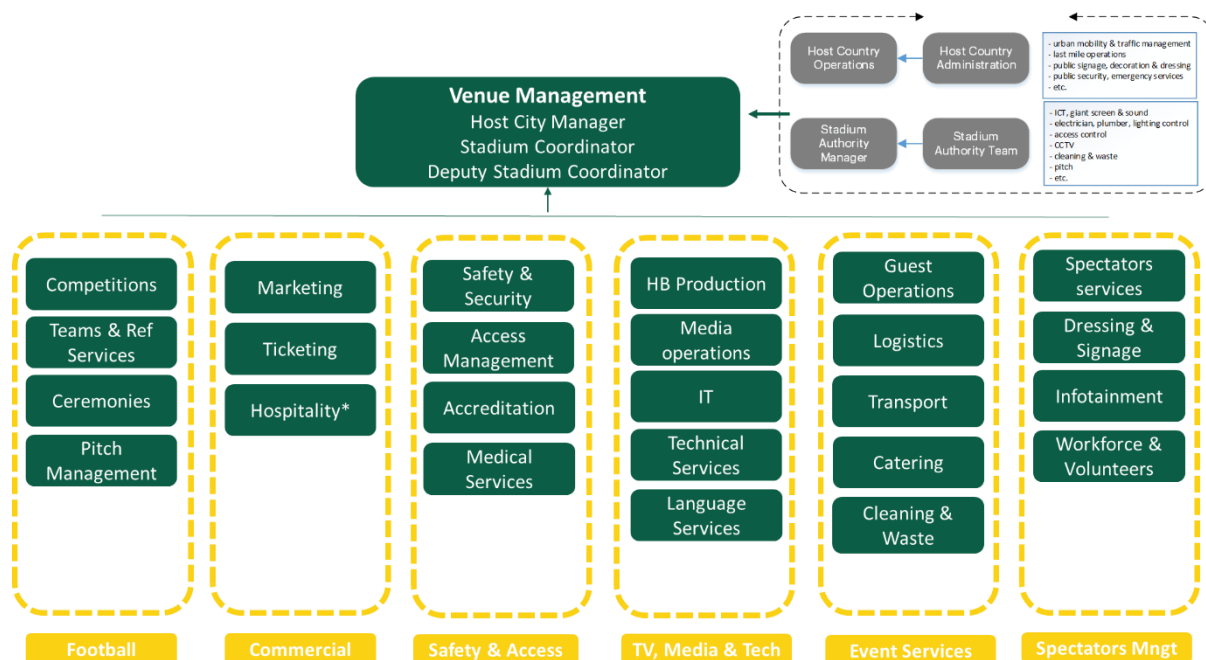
Host Country Operations

Host Country Administration

- urban mobility & traffic management
- last mile operations
- public signage, decoration & dressing
- public security, emergency services
- etc.

Stadium Authority Manager

Stadium Authority Team

- ICT, giant screen & sound
- electrician, plumber, lighting control
- access control
- CCTV
- cleaning & waste
- pitch
- etc.

**Venue Management**
Host City Manager
Stadium Coordinator
Deputy Stadium Coordinator

Competitions
Teams & Ref Services
Ceremonies
Pitch Management
Football

Marketing
Ticketing
Hospitality*
Commercial

Safety & Security
Access Management
Accreditation
Medical Services
Safety & Access

HB Production
Media operations
IT
Technical Services
Language Services
TV, Media & Tech

Guest Operations
Logistics
Transport
Catering
Cleaning & Waste
Event Services

Spectators services
Dressing & Signage
Infotainment
Workforce & Volunteers
Spectators Mngt